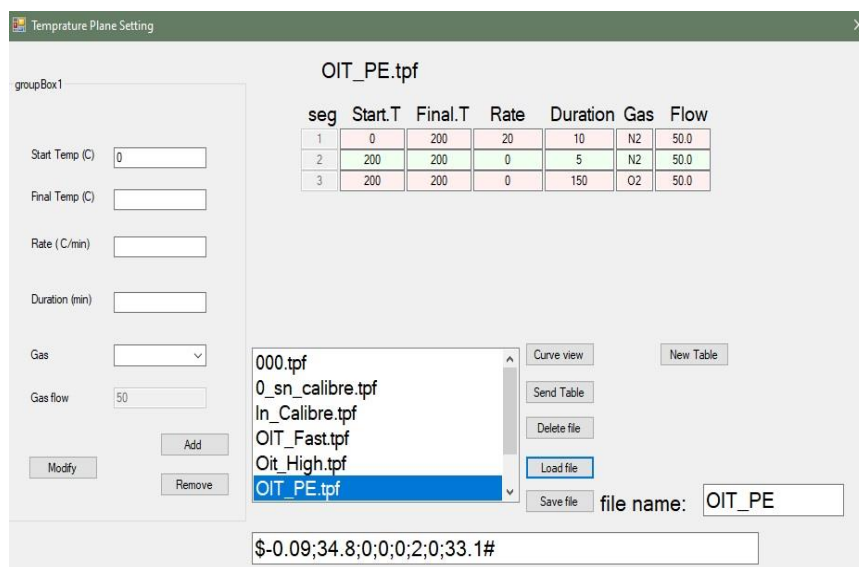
Temprature Plane Setting

groupBox1

Start Temp (C) 0

Final Temp (C)

Rate ( C/min)

Duration (min)

Gas

Gas flow 50

Add

Modify

Remove

OIT_PE.tpf

| seg | Start.T | Final.T | Rate | Duration | Gas | Flow |
|---|---|---|---|---|---|---|
| 1 | 0 | 200 | 20 | 10 | N2 | 50.0 |
| 2 | 200 | 200 | 0 | 5 | N2 | 50.0 |
| 3 | 200 | 200 | 0 | 150 | O2 | 50.0 |

000.tpf
0_sn_calibre.tpf
In_Calibre.tpf
OIT_Fast.tpf
Oit_High.tpf
OIT_PE.tpf

Curve view

Send Table

Delete file

Load file

Save file

New Table

file name: OIT_PE

$-0.09;34.8;0;0;0;2;0;33.1#